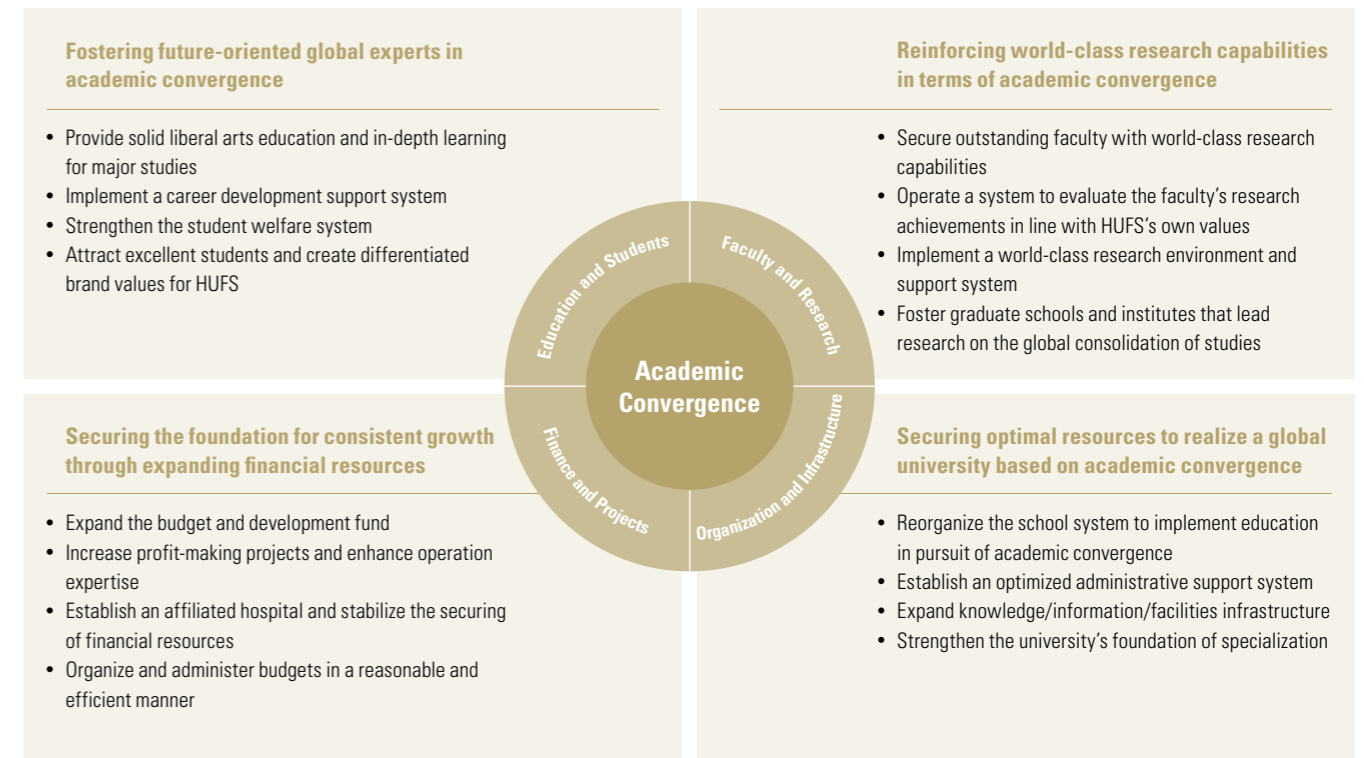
Fostering future-oriented global experts in academic convergence

- Provide solid liberal arts education and in-depth learning for major studies
- Implement a career development support system
- Strengthen the student welfare system
- Attract excellent students and create differentiated brand values for HUFS

Reinforcing world-class research capabilities in terms of academic convergence

- Secure outstanding faculty with world-class research capabilities
- Operate a system to evaluate the faculty's research achievements in line with HUFS's own values
- Implement a world-class research environment and support system
- Foster graduate schools and institutes that lead research on the global consolidation of studies

Education and Students

Faculty and Research

Academic Convergence

Finance and Projects

Organization and Infrastructure

Securing the foundation for consistent growth through expanding financial resources

- Expand the budget and development fund
- Increase profit-making projects and enhance operation expertise
- Establish an affiliated hospital and stabilize the securing of financial resources
- Organize and administer budgets in a reasonable and efficient manner

Securing optimal resources to realize a global university based on academic convergence

- Reorganize the school system to implement education in pursuit of academic convergence
- Establish an optimized administrative support system
- Expand knowledge/information/facilities infrastructure
- Strengthen the university's foundation of specialization